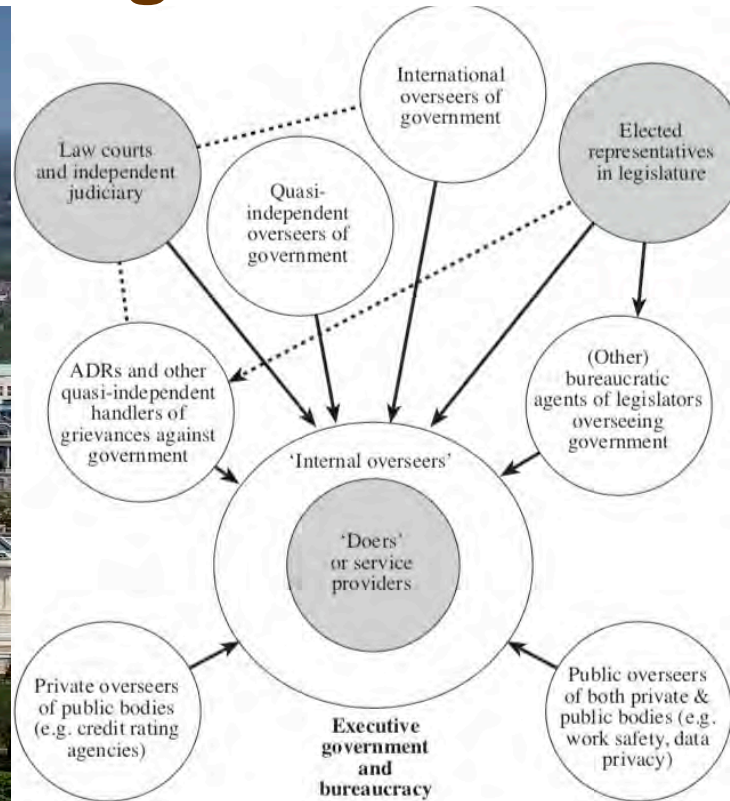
International overseers of government

Law courts and independent judiciary

Elected representatives in legislature

Quasi-independent overseers of government

ADRs and other quasi-independent handlers of grievances against government

(Other) bureaucratic agents of legislators overseeing government

'Internal overseers'

'Doers' or service providers

Private overseers of public bodies (e.g. credit rating agencies)

Public overseers of both private & public bodies (e.g. work safety, data privacy)

Executive government and bureaucracy